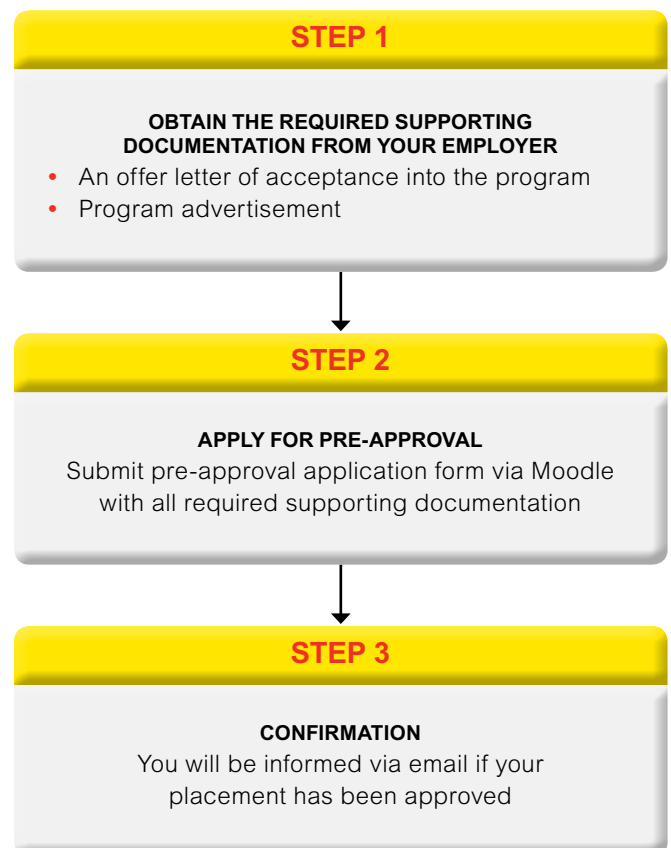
STEP 1

OBTAIN THE REQUIRED SUPPORTING DOCUMENTATION FROM YOUR EMPLOYER

- An offer letter of acceptance into the program
- Program advertisement

STEP 2

APPLY FOR PRE-APPROVAL

Submit pre-approval application form via Moodle with all required supporting documentation

STEP 3

CONFIRMATION

You will be informed via email if your placement has been approved